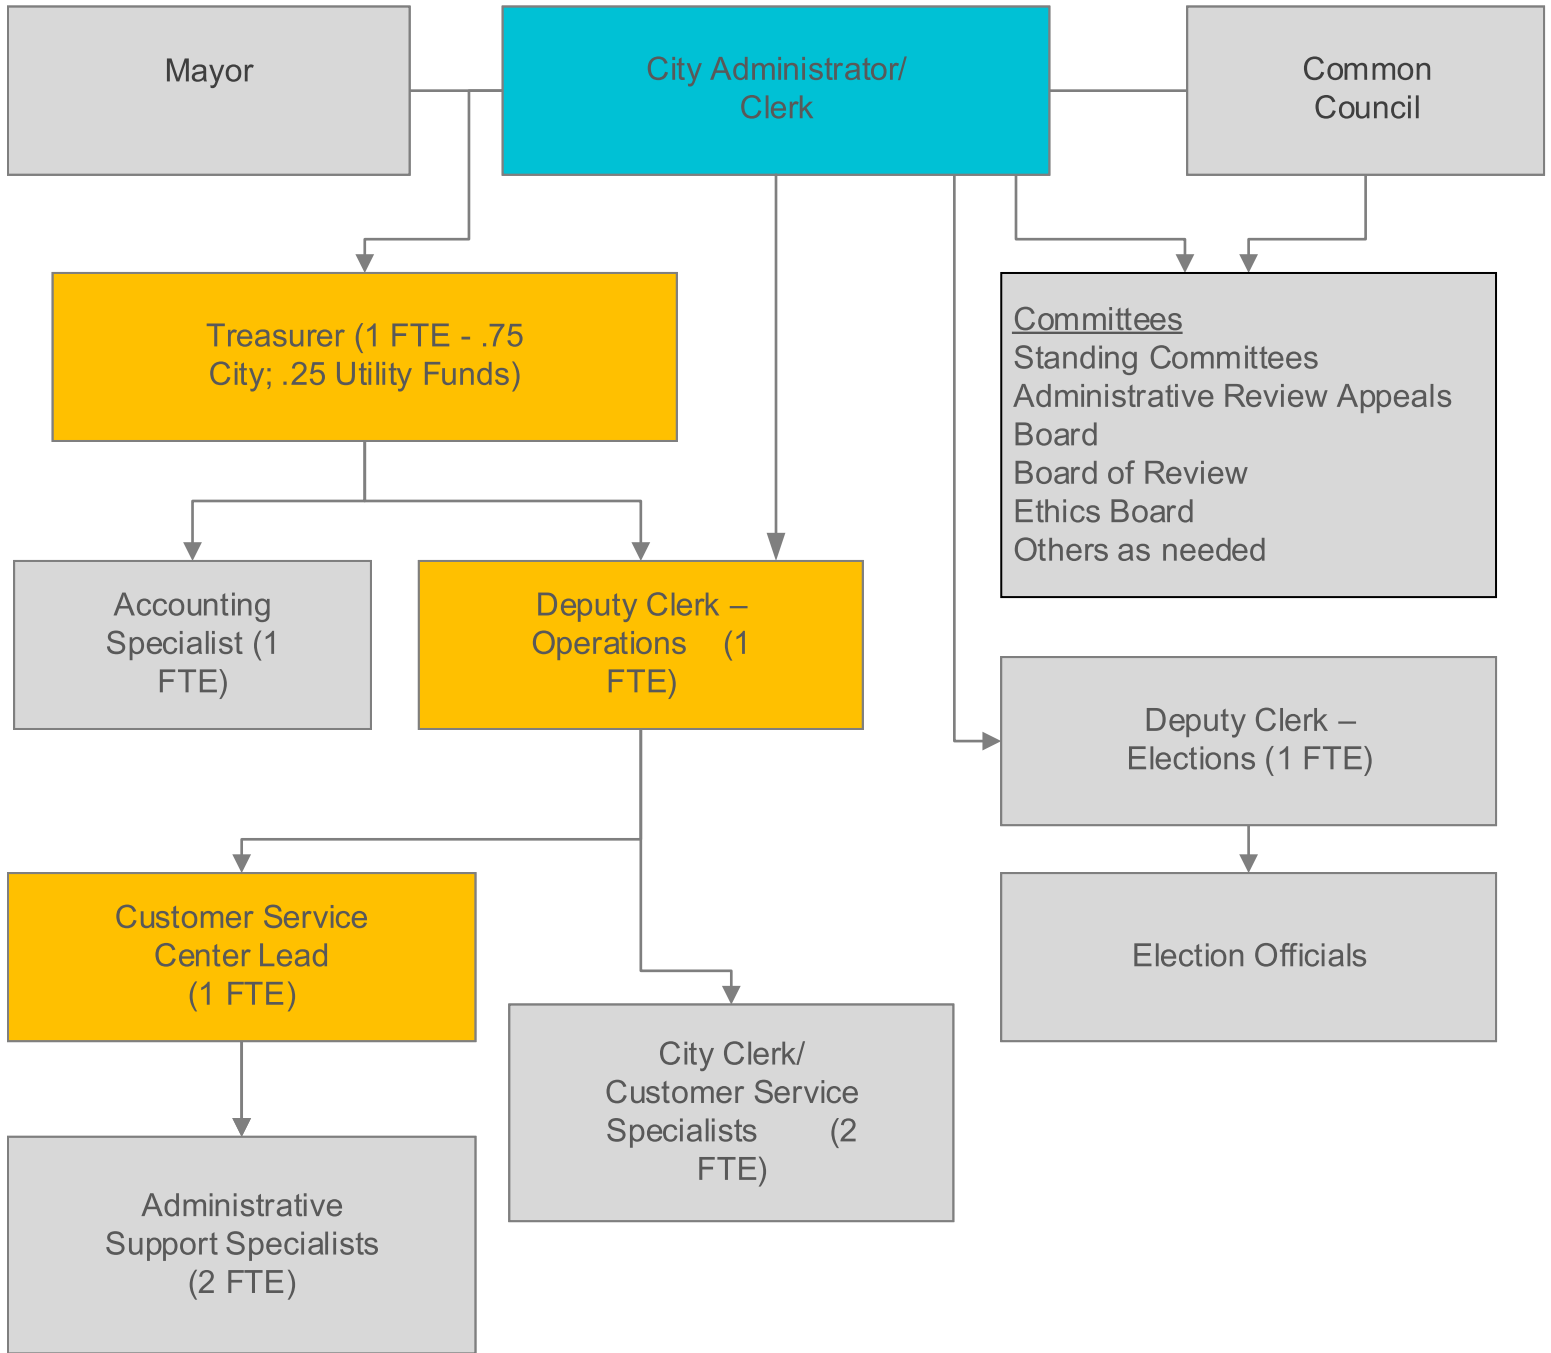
Mayor

City Administrator/ Clerk

Common Council

Treasurer (1 FTE - .75 City; .25 Utility Funds)

Committees
Standing Committees
Administrative Review Appeals Board
Board of Review
Ethics Board
Others as needed

Accounting Specialist (1 FTE)

Deputy Clerk – Operations (1 FTE)

Deputy Clerk – Elections (1 FTE)

Customer Service Center Lead (1 FTE)

Election Officials

City Clerk/ Customer Service Specialists (2 FTE)

Administrative Support Specialists (2 FTE)